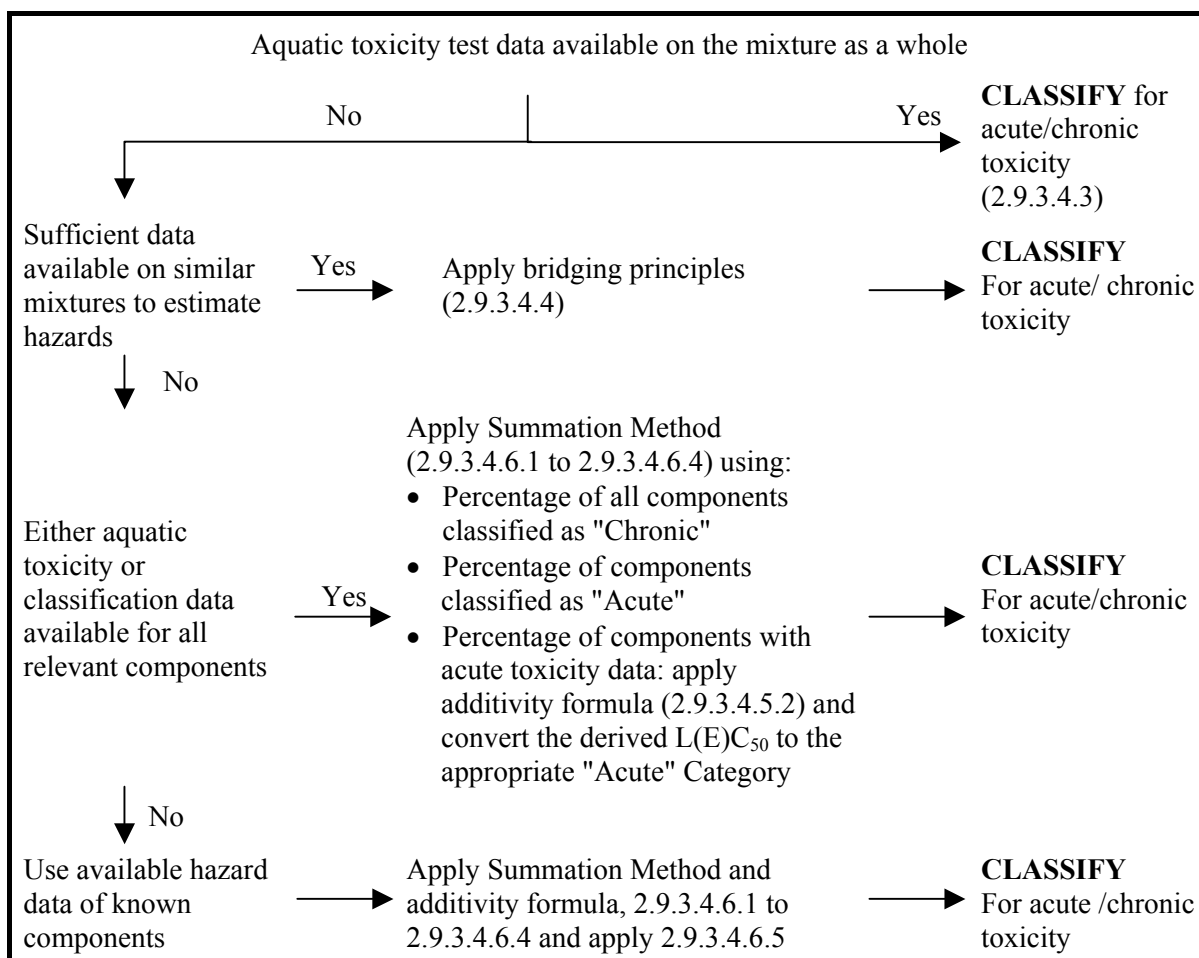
Aquatic toxicity test data available on the mixture as a whole

No

Yes

**CLASSIFY** for acute/chronic toxicity (2.9.3.4.3)

Sufficient data available on similar mixtures to estimate hazards

Yes

Apply bridging principles (2.9.3.4.4)

**CLASSIFY** For acute/ chronic toxicity

No

Either aquatic toxicity or classification data available for all relevant components

Yes

Apply Summation Method (2.9.3.4.6.1 to 2.9.3.4.6.4) using:
• Percentage of all components classified as "Chronic"
• Percentage of components classified as "Acute"
• Percentage of components with acute toxicity data: apply additivity formula (2.9.3.4.5.2) and convert the derived L(E)$C_{50}$ to the appropriate "Acute" Category

**CLASSIFY** For acute/chronic toxicity

No

Use available hazard data of known components

Apply Summation Method and additivity formula, 2.9.3.4.6.1 to 2.9.3.4.6.4 and apply 2.9.3.4.6.5

**CLASSIFY** For acute /chronic toxicity